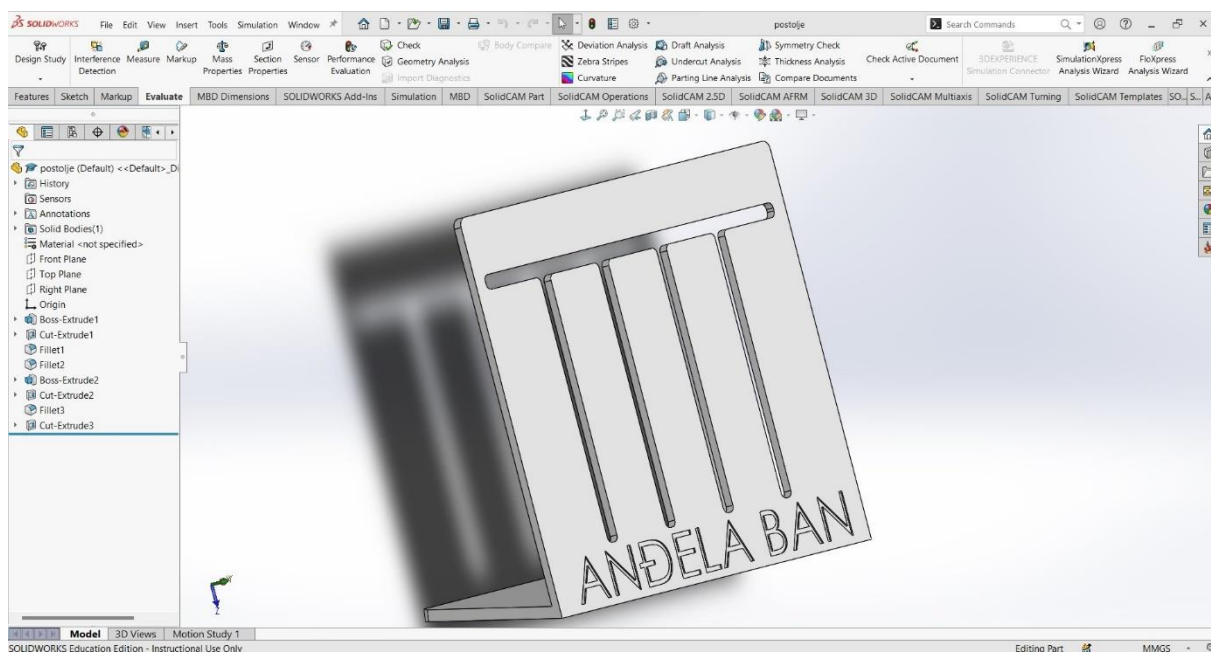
SOLIDWORKS File Edit View Insert Tools Simulation Window

postolje

Search Commands

Design Study Interference Detection Measure Markup Mass Properties Section Properties Sensor Performance Evaluation Check Geometry Analysis Import Diagnostics Body Compare Deviation Analysis Zebra Stripes Curvature Draft Analysis Undercut Analysis Parting Line Analysis Symmetry Check Thickness Analysis Compare Documents Check Active Document 3DEXPERIENCE Simulation Connector SimulationXpress Analysis Wizard FloXpress Analysis Wizard

Features Sketch Markup Evaluate MBD Dimensions SOLIDWORKS Add-Ins Simulation MBD SolidCAM Part SolidCAM Operations SolidCAM 2.5D SolidCAM AFRM SolidCAM 3D SolidCAM Multiaxis SolidCAM Turning SolidCAM Templates SO.. S.. A

postolje (Default) <<Default>_Di
History
Sensors
Annotations
Solid Bodies(1)
Material <not specified>
Front Plane
Top Plane
Right Plane
Origin
Boss-Extrude1
Cut-Extrude1
Fillet1
Fillet2
Boss-Extrude2
Cut-Extrude2
Fillet3
Cut-Extrude3

ANĐELA BAN

Model 3D Views Motion Study 1

SOLIDWORKS Education Edition - Instructional Use Only

Editing Part MMGS